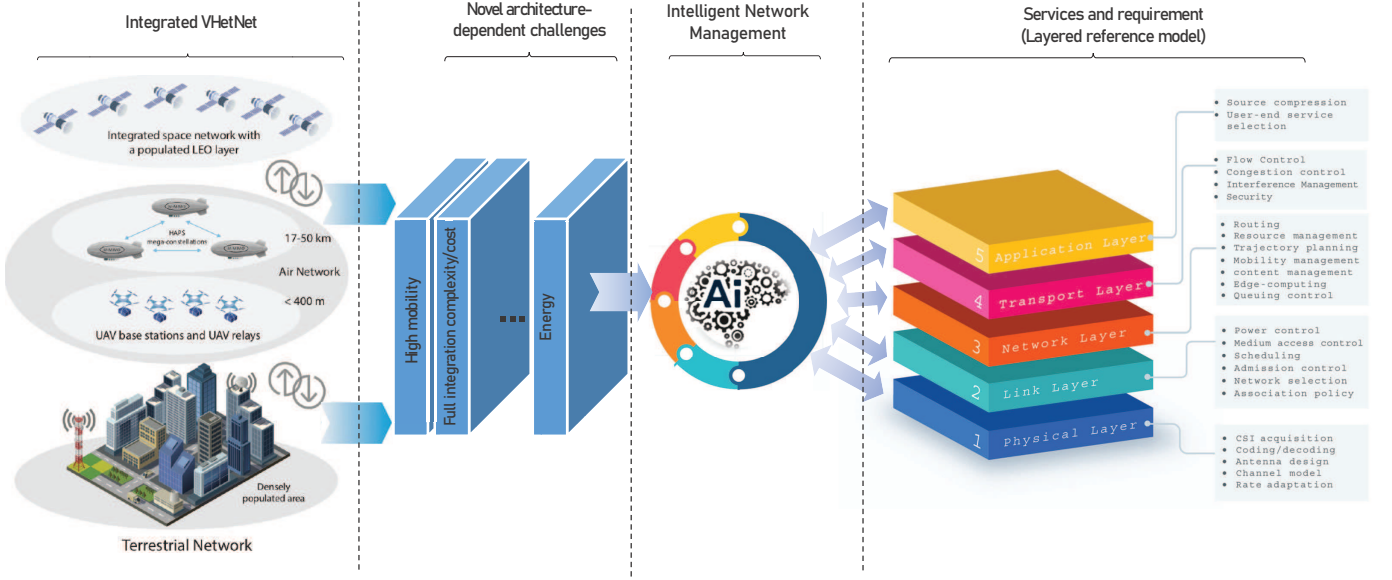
Integrated VHetNet

Novel architecture-dependent challenges

Intelligent Network Management

Services and requirement (Layered reference model)

Integrated space network with a populated LEO layer

HAPS mega-constellations

17-50 km

Air Network

< 400 m

UAV base stations and UAV relays

Densely populated area

Terrestrial Network

High mobility

Full integration complexity/cost

...

Energy

Ai

5 Application Layer

4 Transport Layer

3 Network Layer

2 Link Layer

1 Physical Layer

• Source compression
• User-end service selection

• Flow Control
• Congestion control
• Interference Management
• Security

• Routing
• Resource management
• Trajectory planning
• Mobility management
• content management
• Edge-computing
• Queuing control

• Power control
• Medium access control
• Scheduling
• Admission control
• Network selection
• Association policy

• CSI acquisition
• Coding/decoding
• Antenna design
• Channel model
• Rate adaptation